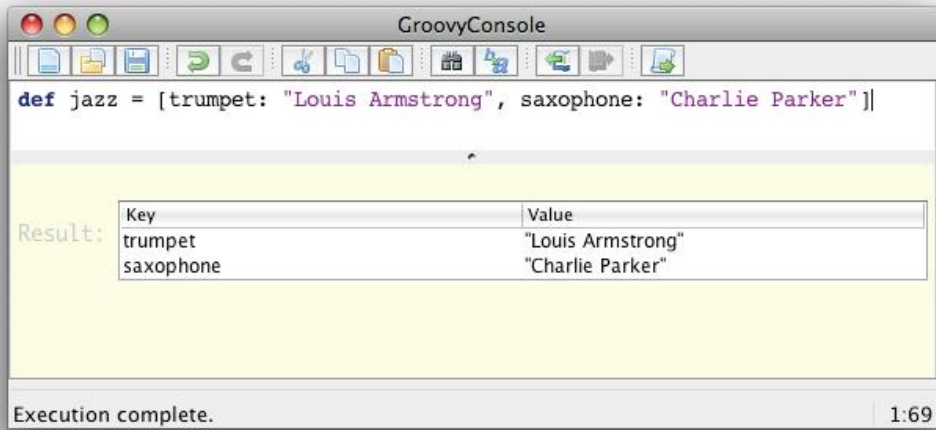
GroovyConsole

def jazz = [trumpet: "Louis Armstrong", saxophone: "Charlie Parker"]

Result:

| Key | Value |
|---|---|
| trumpet | "Louis Armstrong" |
| saxophone | "Charlie Parker" |

Execution complete.

1:69